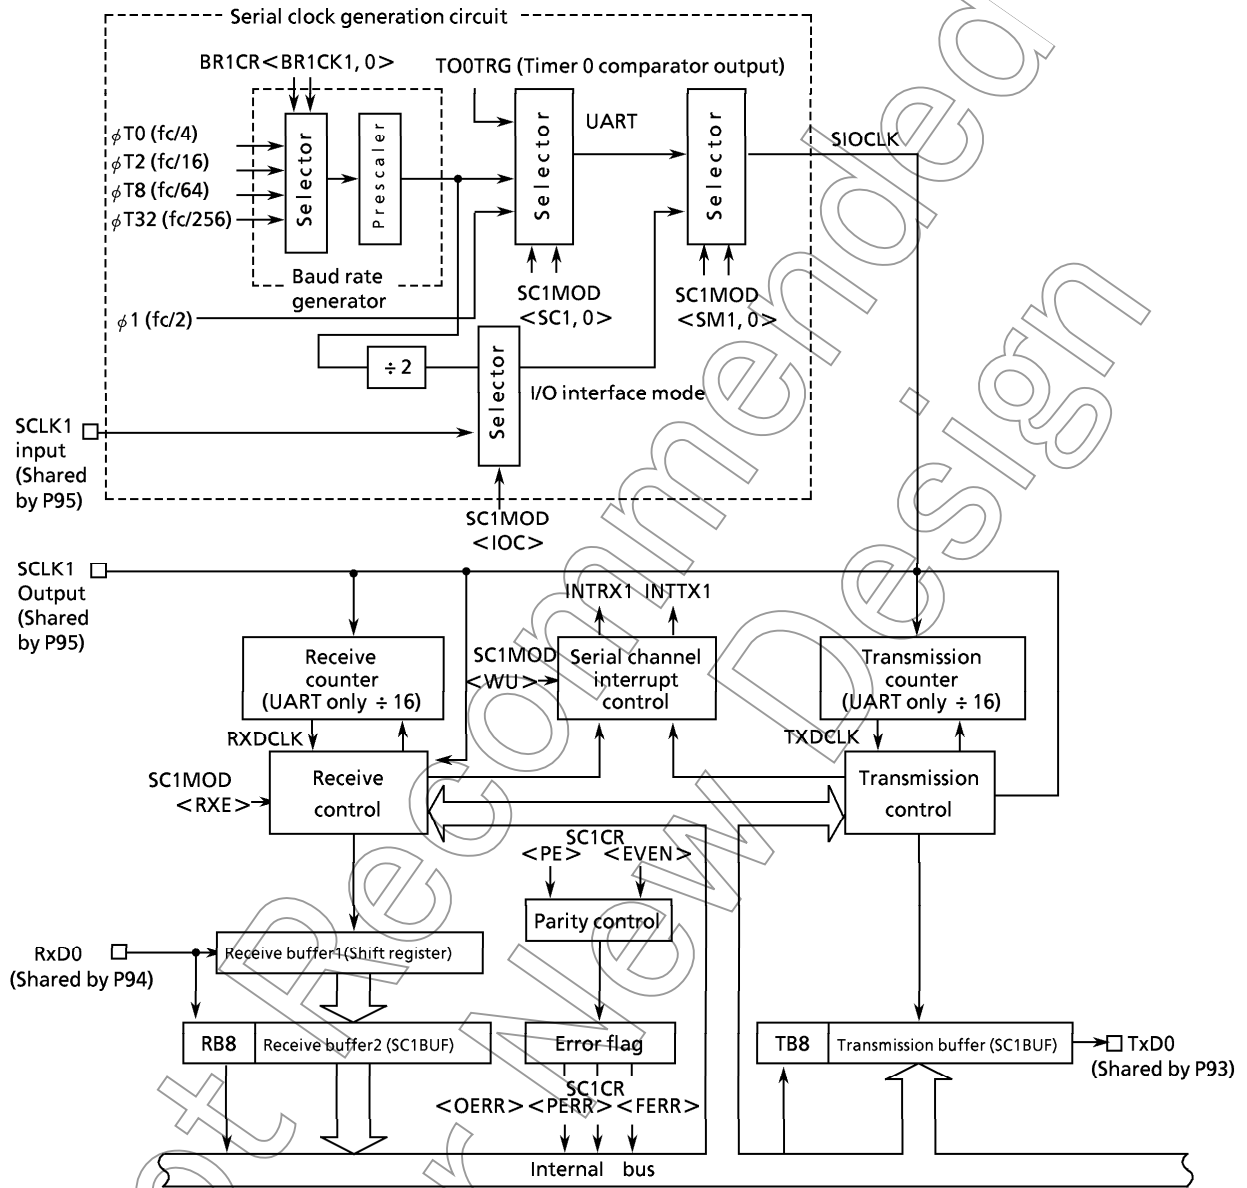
Serial clock generation circuit

BR1CR < BR1CK1, 0 >

TO0TRG (Timer 0 comparator output)

$\phi$T0 (fc/4)
$\phi$T2 (fc/16)
$\phi$T8 (fc/64)
$\phi$T32 (fc/256)

Selector

Prescaler

Baud rate generator

Selector

UART

Selector

SIOCLK

SC1MOD < SC1, 0 >

SC1MOD < SM1, 0 >

$\phi$1 (fc/2)

÷ 2

Selector

I/O interface mode

SCLK1 input (Shared by P95)

SC1MOD < IOC >

SCLK1 Output (Shared by P95)

INTRX1 INTTX1

Receive counter (UART only ÷ 16)

SC1MOD < WU >

Serial channel interrupt control

Transmission counter (UART only ÷ 16)

RXDCLK

TXDCLK

SC1MOD < RXE >

Receive control

Transmission control

SC1CR
< PE > < EVEN >

Parity control

RxD0 (Shared by P94)

Receive buffer1 (Shift register)

RB8

Receive buffer2 (SC1BUF)

Error flag

TB8

Transmission buffer (SC1BUF)

TxD0 (Shared by P93)

SC1CR
< OERR > < PERR > < FERR >

Internal bus

Not Recommended for New Design